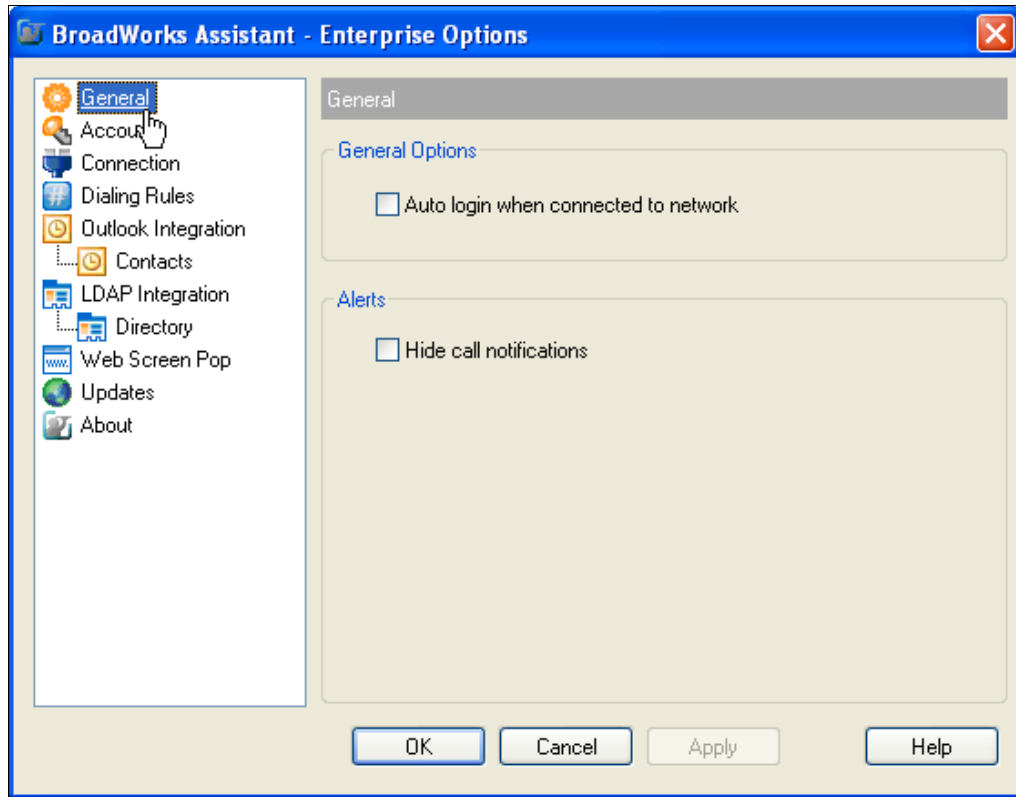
BroadWorks Assistant - Enterprise Options

General
Accou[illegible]
Connection
Dialing Rules
Outlook Integration
Contacts
LDAP Integration
Directory
Web Screen Pop
Updates
About

General

General Options

Auto login when connected to network

Alerts

Hide call notifications

OK
Cancel
Apply
Help